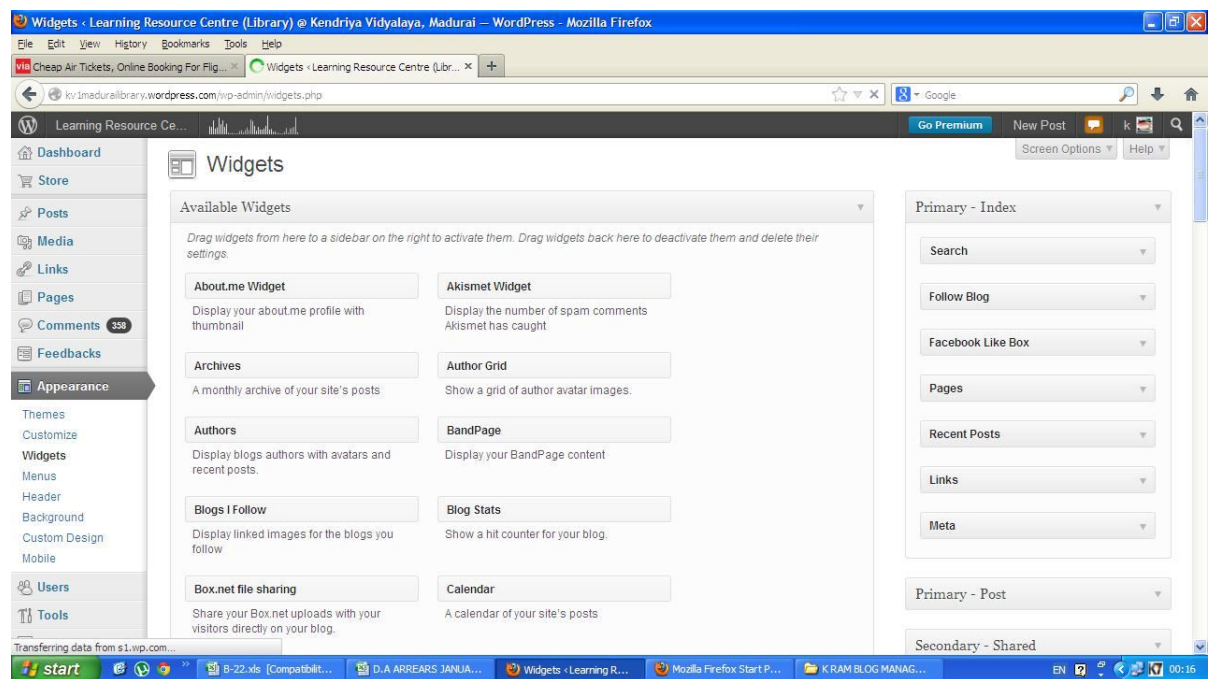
Widgets ‹ Learning Resource Centre (Library) @ Kendriya Vidyalaya, Madurai — WordPress - Mozilla Firefox

File Edit View History Bookmarks Tools Help

Cheap Air Tickets, Online Booking For Flig... × | Widgets ‹ Learning Resource Centre (Libr... × | +

kv1maduraillibrary.wordpress.com/wp-admin/widgets.php

Google

Learning Resource Ce...

Go Premium | New Post | k

Screen Options | Help

Dashboard
Store
Posts
Media
Links
Pages
Comments 358
Feedbacks
Appearance
Themes
Customize
Widgets
Menus
Header
Background
Custom Design
Mobile
Users
Tools

Widgets

Available Widgets

Drag widgets from here to a sidebar on the right to activate them. Drag widgets back here to deactivate them and delete their settings.

About.me Widget
Display your about.me profile with thumbnail

Akismet Widget
Display the number of spam comments Akismet has caught

Archives
A monthly archive of your site's posts

Author Grid
Show a grid of author avatar images.

Authors
Display blogs authors with avatars and recent posts.

BandPage
Display your BandPage content

Blogs I Follow
Display linked images for the blogs you follow

Blog Stats
Show a hit counter for your blog.

Box.net file sharing
Share your Box.net uploads with your visitors directly on your blog.

Calendar
A calendar of your site's posts

Primary - Index

Search
Follow Blog
Facebook Like Box
Pages
Recent Posts
Links
Meta

Primary - Post

Secondary - Shared

Transferring data from s1.wp.com...

start | B-22.xls [Compatibilit... | D.A ARREARS JANUA... | Widgets ‹Learning R... | Mozilla Firefox Start P... | K RAM BLOG MANAG... | EN | 00:16